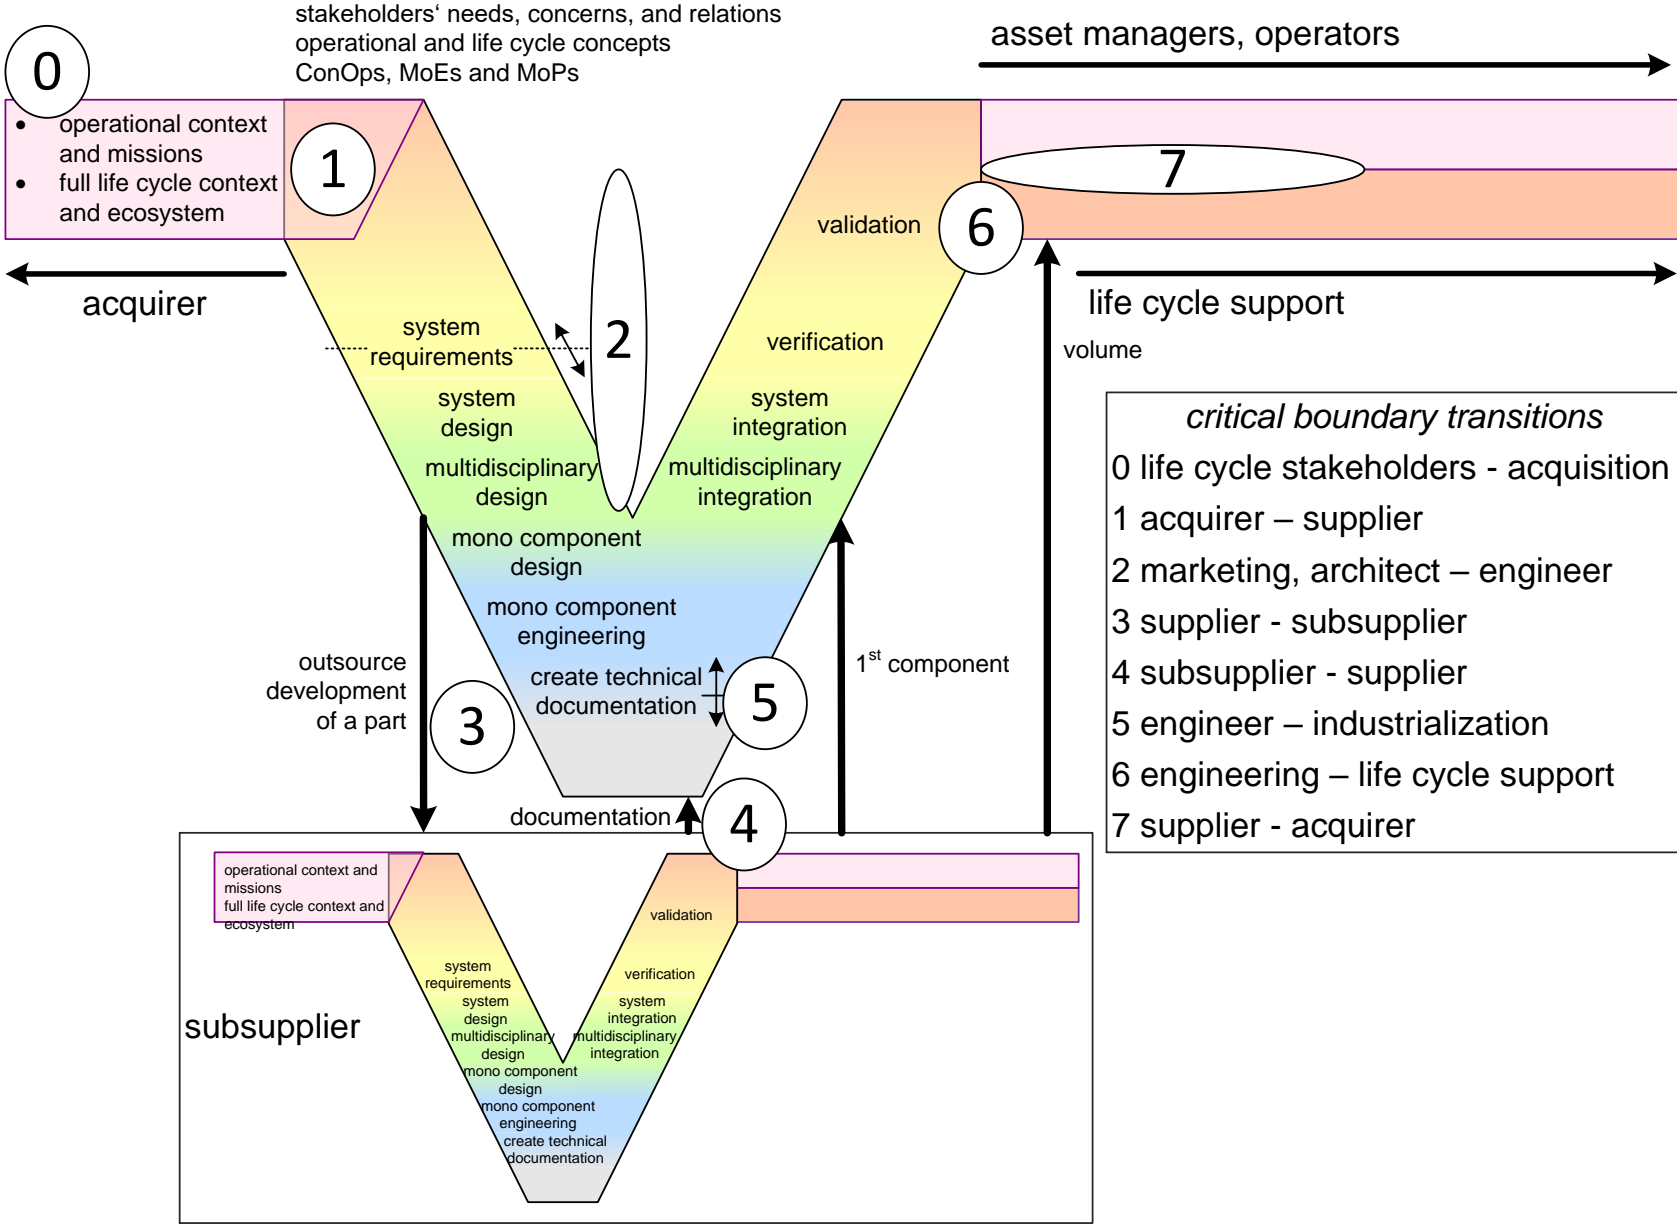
stakeholders‘ needs, concerns, and relations
operational and life cycle concepts
ConOps, MoEs and MoPs

asset managers, operators

0

• operational context and missions
• full life cycle context and ecosystem

1

acquirer

7

6

validation

life cycle support

volume

system requirements

2

system design

multidisciplinary design

mono component design

mono component engineering

create technical documentation

5

verification

system integration

multidisciplinary integration

$1^{st}$ component

outsource development of a part

3

documentation

4

critical boundary transitions
0 life cycle stakeholders - acquisition
1 acquirer – supplier
2 marketing, architect – engineer
3 supplier - subsupplier
4 subsupplier - supplier
5 engineer – industrialization
6 engineering – life cycle support
7 supplier - acquirer

operational context and missions
full life cycle context and ecosystem

validation

subsupplier

system requirements
system design
multidisciplinary design
mono component design
mono component engineering
create technical documentation

verification
system integration
multidisciplinary integration